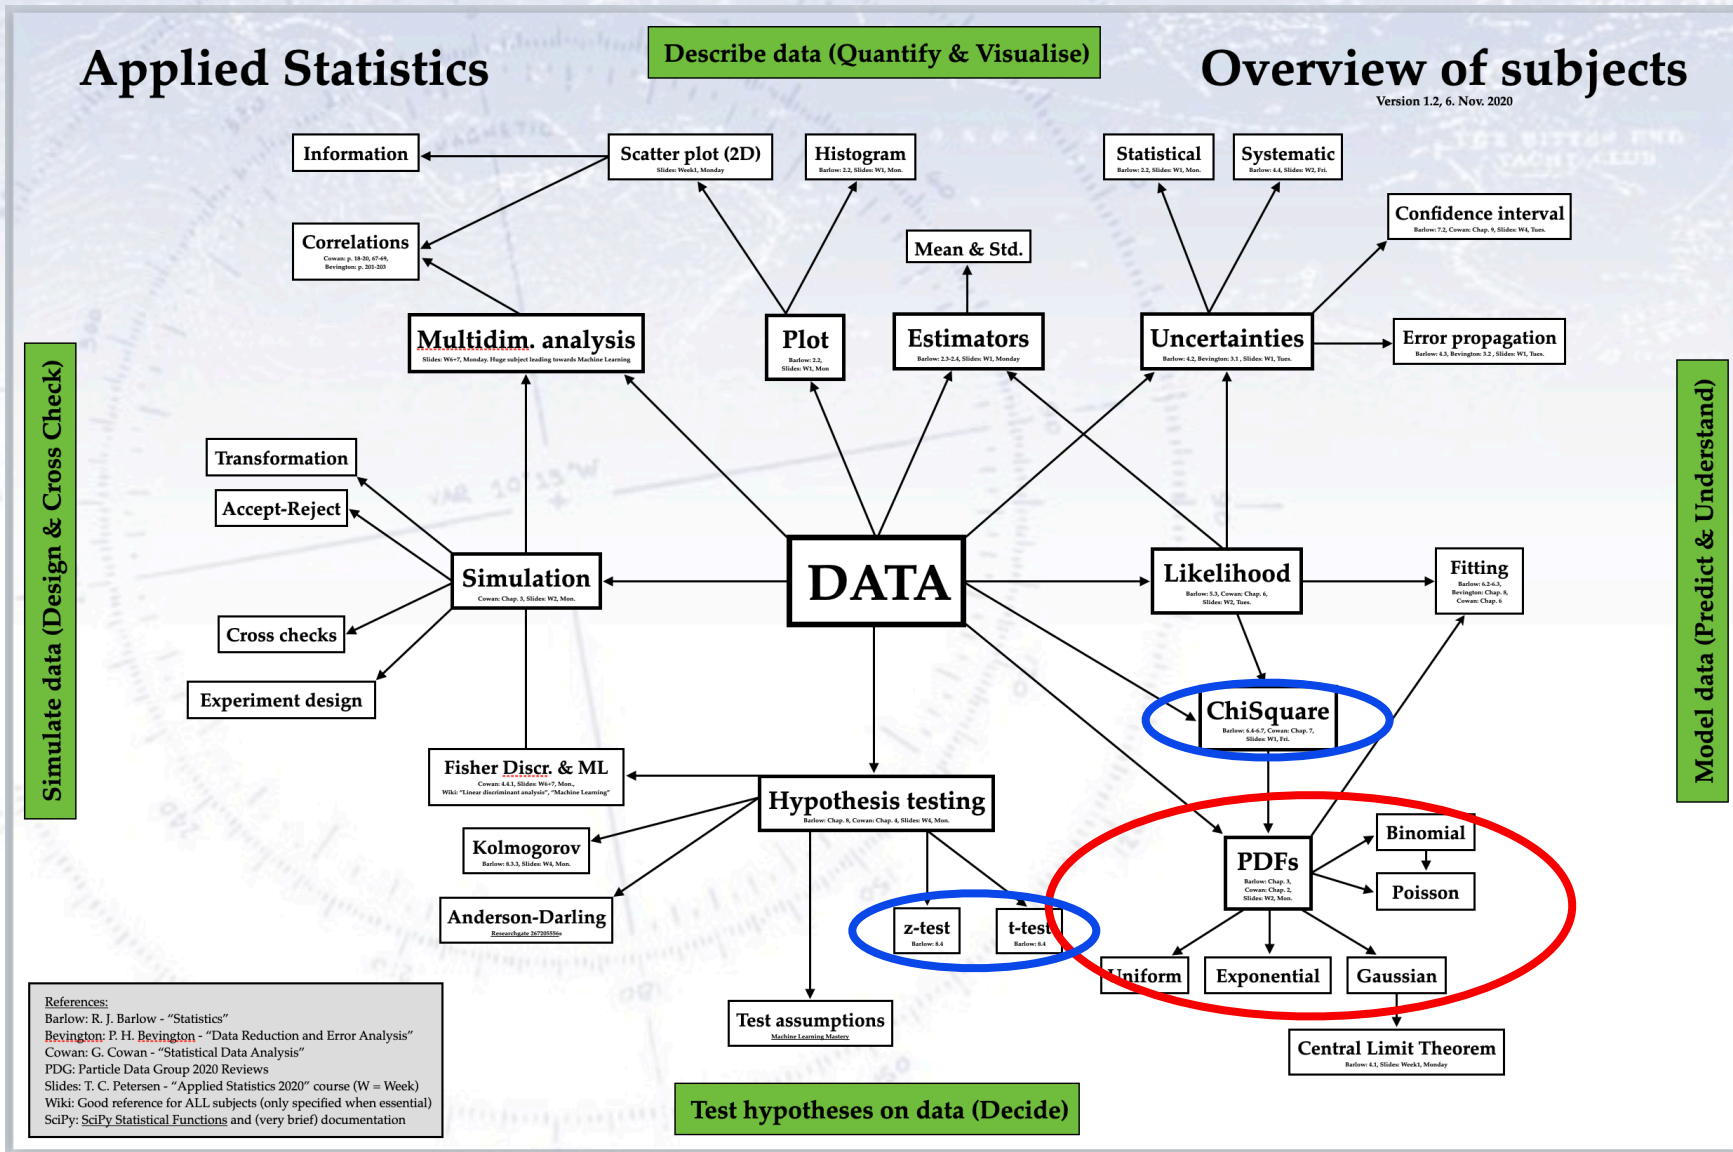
Applied Statistics

Describe data (Quantify & Visualise)

Overview of subjects
Version 1.2, 6. Nov. 2020

Information

Scatter plot (2D)
Slides: Week1, Monday

Histogram
Barlow: 2.2, Slides: W1, Mon.

Statistical
Barlow: 2.2, Slides: W1, Mon.

Systematic
Barlow: 4.4, Slides: W2, Fri.

Confidence interval
Barlow: 7.2, Cowan: Chap. 9, Slides: W4, Tues.

Correlations
Cowan: p. 18-20, 67-69,
Bevington: p. 201-203

Mean & Std.

Multidim. analysis
Slides: W6+7, Monday. Huge subject leading towards Machine Learning

Plot
Barlow: 2.2,
Slides: W1, Mon

Estimators
Barlow: 2.3-2.4, Slides: W1, Monday

Uncertainties
Barlow: 4.2, Bevington: 3.1 , Slides: W1, Tues.

Error propagation
Barlow: 4.3, Bevington: 3.2 , Slides: W1, Tues.

Simulate data (Design & Cross Check)

Model data (Predict & Understand)

Transformation

Accept-Reject

Simulation
Cowan: Chap. 3, Slides: W2, Mon.

DATA

Likelihood
Barlow: 5.3, Cowan: Chap. 6,
Slides: W2, Tues.

Fitting
Barlow: 6.2-6.3,
Bevington: Chap. 8,
Cowan: Chap. 6

Cross checks

Experiment design

ChiSquare
Barlow: 6.4-6.7, Cowan: Chap. 7,
Slides: W1, Fri.

Fisher Discr. & ML
Cowan: 4.4.1, Slides: W6+7, Mon.,
Wiki: "Linear discriminant analysis", "Machine Learning"

Hypothesis testing
Barlow: Chap. 8, Cowan: Chap. 4, Slides: W4, Mon.

Binomial

Kolmogorov
Barlow: 8.3.3, Slides: W4, Mon.

PDFs
Barlow: Chap. 3,
Cowan: Chap. 2,
Slides: W2, Mon.

Poisson

Anderson-Darling
Researchgate 267205556

z-test
Barlow: 8.4

t-test
Barlow: 8.4

Uniform

Exponential

Gaussian

Test assumptions
Machine Learning Mastery

Central Limit Theorem
Barlow: 4.1, Slides: Week1, Monday

References:
Barlow: R. J. Barlow - "Statistics"
Bevington: P. H. Bevington - "Data Reduction and Error Analysis"
Cowan: G. Cowan - "Statistical Data Analysis"
PDG: Particle Data Group 2020 Reviews
Slides: T. C. Petersen - "Applied Statistics 2020" course (W = Week)
Wiki: Good reference for ALL subjects (only specified when essential)
SciPy: SciPy Statistical Functions and (very brief) documentation

Test hypotheses on data (Decide)